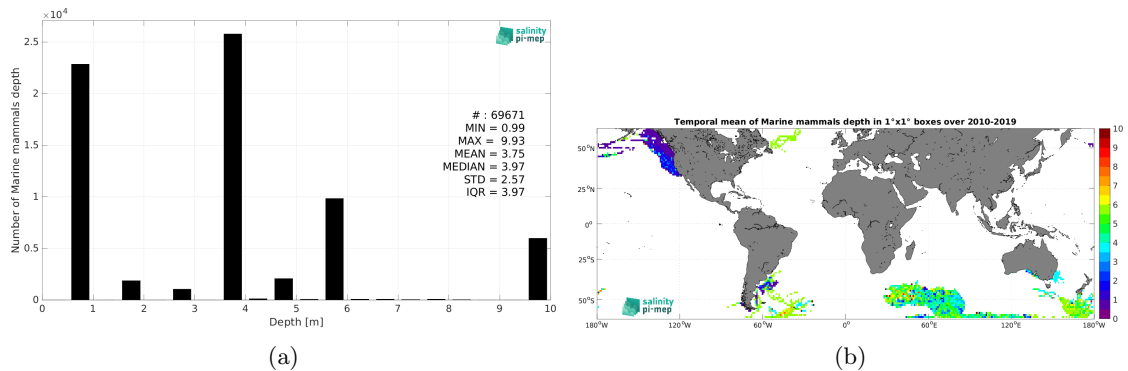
$\times10^4$

salinity pi-mep

Number of Marine mammals depth

2.5

2

1.5

1

0.5

0

# : 69671
MIN = 0.99
MAX = 9.93
MEAN = 3.75
MEDIAN = 3.97
STD = 2.57
IQR = 3.97

0 1 2 3 4 5 6 7 8 9 10

Depth [m]

(a)

Temporal mean of Marine mammals depth in 1°x1° boxes over 2010-2019

50°N

25°N

0°

25°S

50°S

salinity pi-mep

180°W 120°W 60°W 0° 60°E 120°E 180°W

10 9 8 7 6 5 4 3 2 1 0

(b)